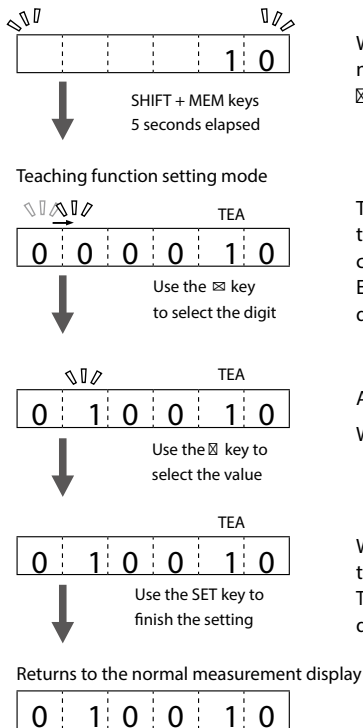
1 0

SHIFT + MEM keys
5 seconds elapsed

W
r
⊠

Teaching function setting mode

TEA

0 0 0 0 1 0

Use the ⊠ key
to select the digit

T
t
c
E
c

TEA

0 1 0 0 1 0

Use the ⊠ key to
select the value

A
W

TEA

0 1 0 0 1 0

Use the SET key to
finish the setting

W
t
T
c

Returns to the normal measurement display

0 1 0 0 1 0